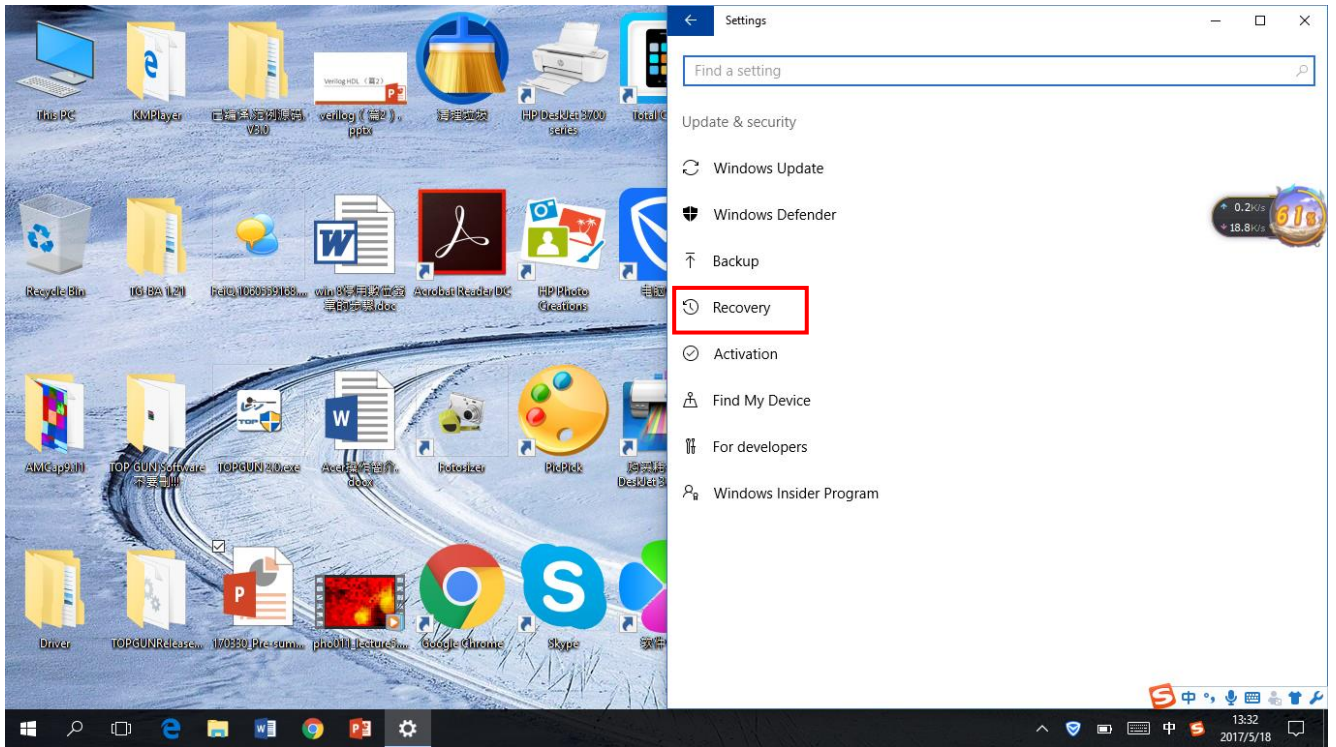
This PC
KMPlayer
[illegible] V3.0
Verilog HDL（篇2）
verilog (篇2).pptx
清理垃圾
HP DeskJet 3700 series
Total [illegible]
Recycle Bin
TG BA 1.21
PeiQi_10605591168...
win 8零售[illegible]的步驟.doc
Acrobat Reader DC
HP Photo Creations
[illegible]
AMCap9.11
TOP GUN Software 不要刪!!!
TOPGUN2.0.exe
Acer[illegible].docx
Fotosizer
PicPick
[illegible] DeskJet 3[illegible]
Driver
TOPGUNRelease...
170330_Pre-sum...
pho011_lecture5...
Google Chrome
Skype
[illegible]

Settings
Find a setting
Update & security
Windows Update
Windows Defender
Backup
Recovery
Activation
Find My Device
For developers
Windows Insider Program

0.2K/s
18.8K/s
61%

中
中
13:32
2017/5/18